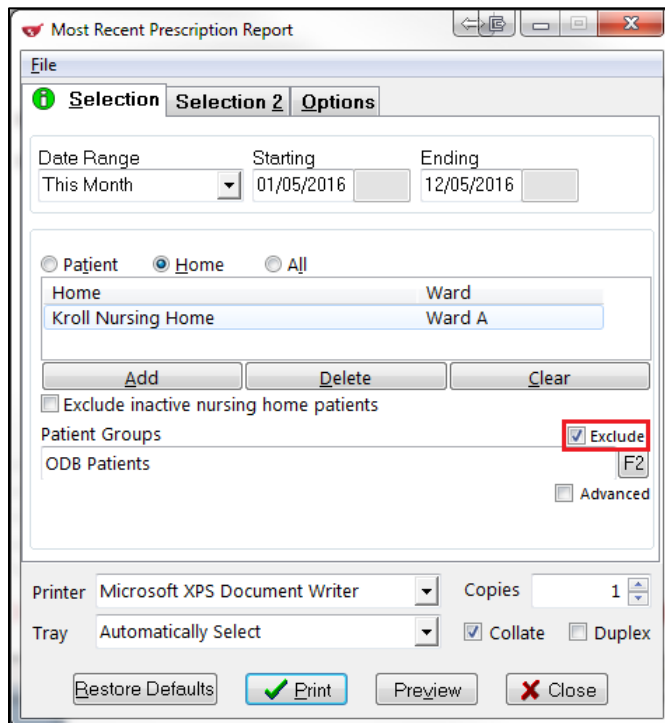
Most Recent Prescription Report

File

Selection | Selection 2 | Options

Date Range
This Month

Starting
01/05/2016

Ending
12/05/2016

Patient  Home  All

| Home | Ward |
|---|---|
| Kroll Nursing Home | Ward A |

Add
Delete
Clear

Exclude inactive nursing home patients

Patient Groups
Exclude
ODB Patients
F2
Advanced

Printer
Microsoft XPS Document Writer
Copies
1
Tray
Automatically Select
Collate
Duplex

Restore Defaults
Print
Preview
Close